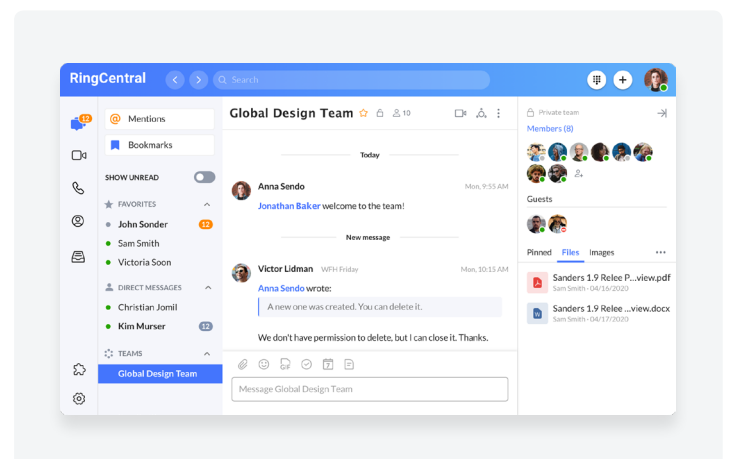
RingCentral

Search

12

Mentions

Bookmarks

SHOW UNREAD

FAVORITES

John Sonder 12

Sam Smith

Victoria Soon

DIRECT MESSAGES

Christian Jomil

Kim Murser 12

TEAMS

Global Design Team

Global Design Team 10

Today

Anna Sendo Mon, 9:55 AM

Jonathan Baker welcome to the team!

New message

Victor Lidman WFH Friday Mon, 10:15 AM

Anna Sendo wrote:

A new one was created. You can delete it.

We don't have permission to delete, but I can close it. Thanks.

Message Global Design Team

Private team

Members (8)

Guests

Pinned Files Images

Sanders 1.9 Relee P...view.pdf
Sam Smith - 04/16/2020

Sanders 1.9 Relee ...view.docx
Sam Smith - 04/17/2020